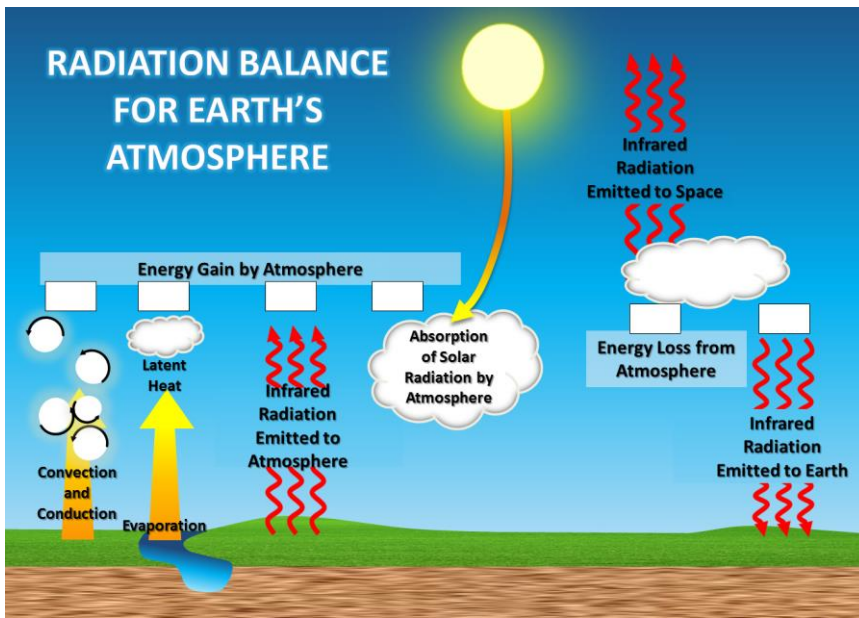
RADIATION BALANCE FOR EARTH'S ATMOSPHERE

Infrared Radiation Emitted to Space

Energy Gain by Atmosphere

Latent Heat

Infrared Radiation Emitted to Atmosphere

Absorption of Solar Radiation by Atmosphere

Energy Loss from Atmosphere

Convection and Conduction

Evaporation

Infrared Radiation Emitted to Earth